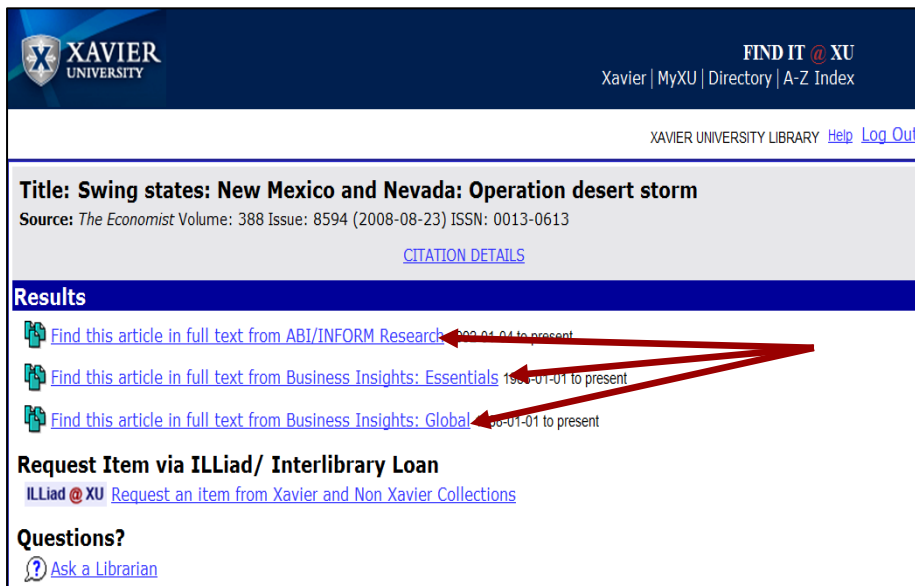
XAVIER UNIVERSITY

FIND IT @ XU
Xavier | MyXU | Directory | A-Z Index

XAVIER UNIVERSITY LIBRARY Help Log Out

Title: Swing states: New Mexico and Nevada: Operation desert storm
Source: The Economist Volume: 388 Issue: 8594 (2008-08-23) ISSN: 0013-0613

CITATION DETAILS

Results

Find this article in full text from ABI/INFORM Research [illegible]-01-04 to present

Find this article in full text from Business Insights: Essentials 19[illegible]-01-01 to present

Find this article in full text from Business Insights: Global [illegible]-01-01 to present

Request Item via ILLiad/ Interlibrary Loan

ILLiad @ XU Request an item from Xavier and Non Xavier Collections

Questions?

Ask a Librarian